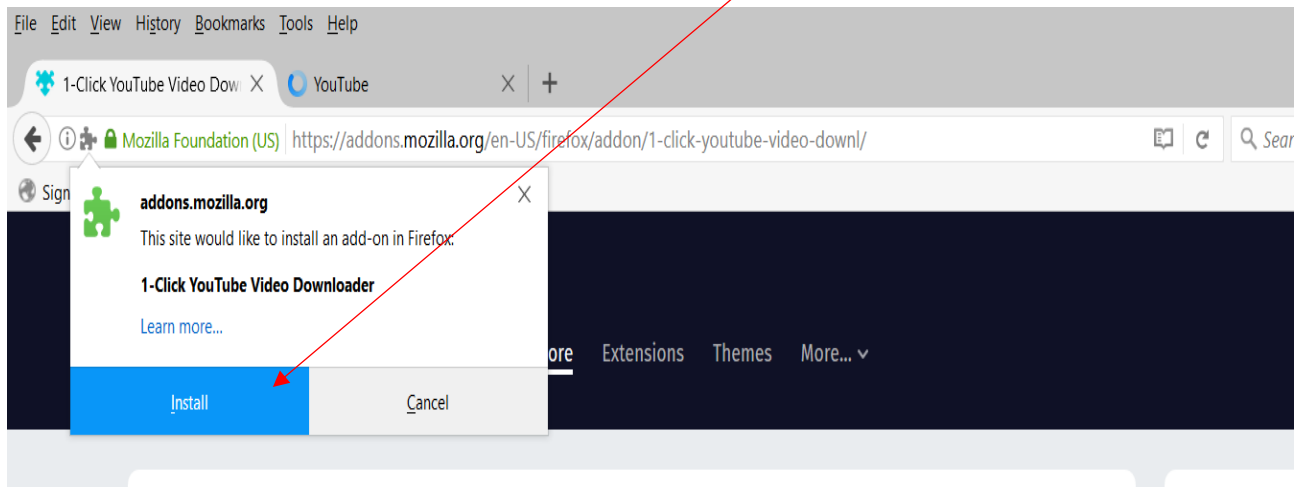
File Edit View History Bookmarks Tools Help

1-Click YouTube Video Dowr X YouTube X +

Mozilla Foundation (US) https://addons.mozilla.org/en-US/firefox/addon/1-click-youtube-video-downl/

Sear

Sign

addons.mozilla.org

This site would like to install an add-on in Firefox:

1-Click YouTube Video Downloader

Learn more...

ore Extensions Themes More...

Install Cancel